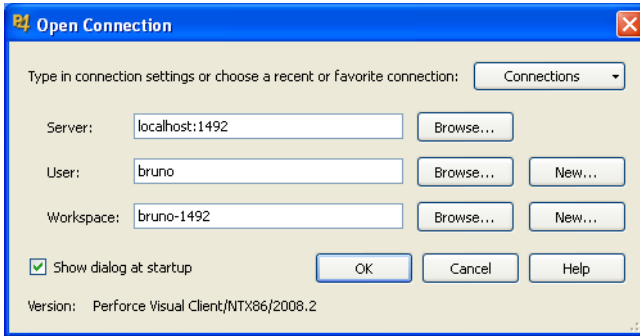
Open Connection

Type in connection settings or choose a recent or favorite connection: Connections

Server: localhost:1492 Browse...

User: bruno Browse... New...

Workspace: bruno-1492 Browse... New...

Show dialog at startup OK Cancel Help

Version: Perforce Visual Client/NTX86/2008.2